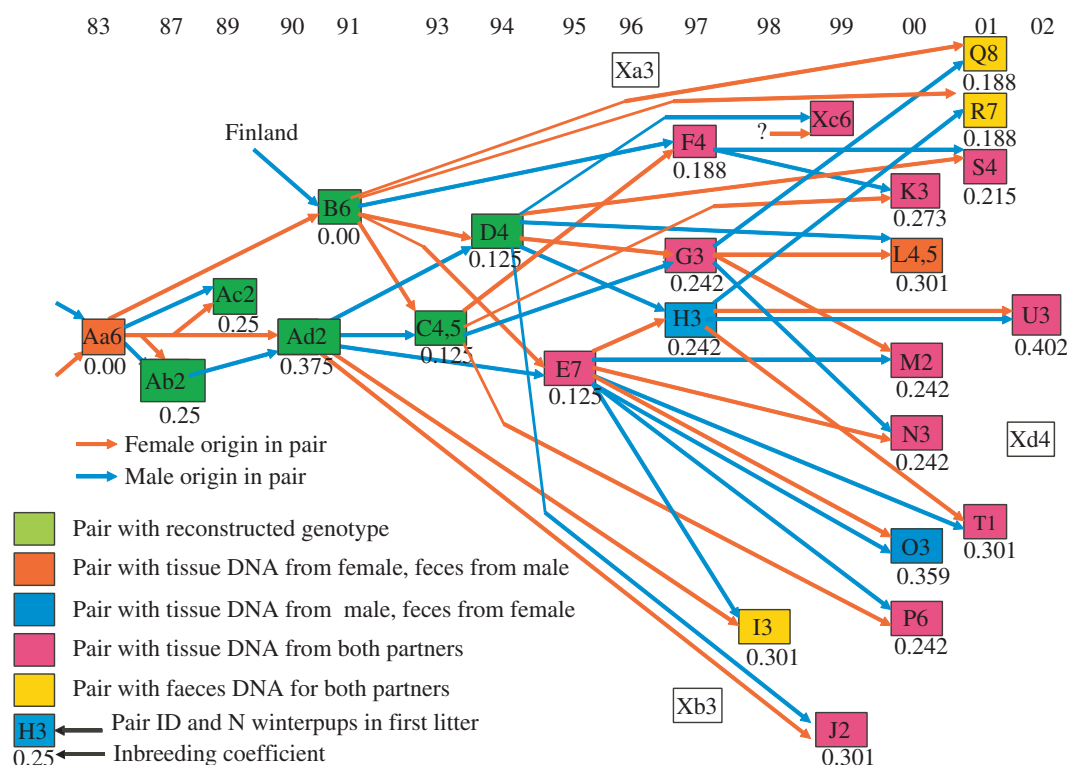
83 87 89 90 91 93 94 95 96 97 98 99 00 01 02

Xa3

Q8
0.188

R7
0.188

Xc6

?

F4
0.188

S4
0.215

Finland

B6
0.00

K3
0.273

D4
0.125

L4,5
0.301

G3
0.242

Ac2
0.25

U3
0.402

Aa6
0.00

Ad2
0.375

C4,5
0.125

H3
0.242

Ab2
0.25

E7
0.125

M2
0.242

Female origin in pair

Male origin in pair

N3
0.242

Xd4

Pair with reconstructed genotype

T1
0.301

Pair with tissue DNA from female, feces from male

O3
0.359

Pair with tissue DNA from male, feces from female

P6
0.242

Pair with tissue DNA from both partners

I3
0.301

Pair with faeces DNA for both partners

Xb3

H3 Pair ID and N winterpups in first litter

J2
0.301

0.25 Inbreeding coefficient